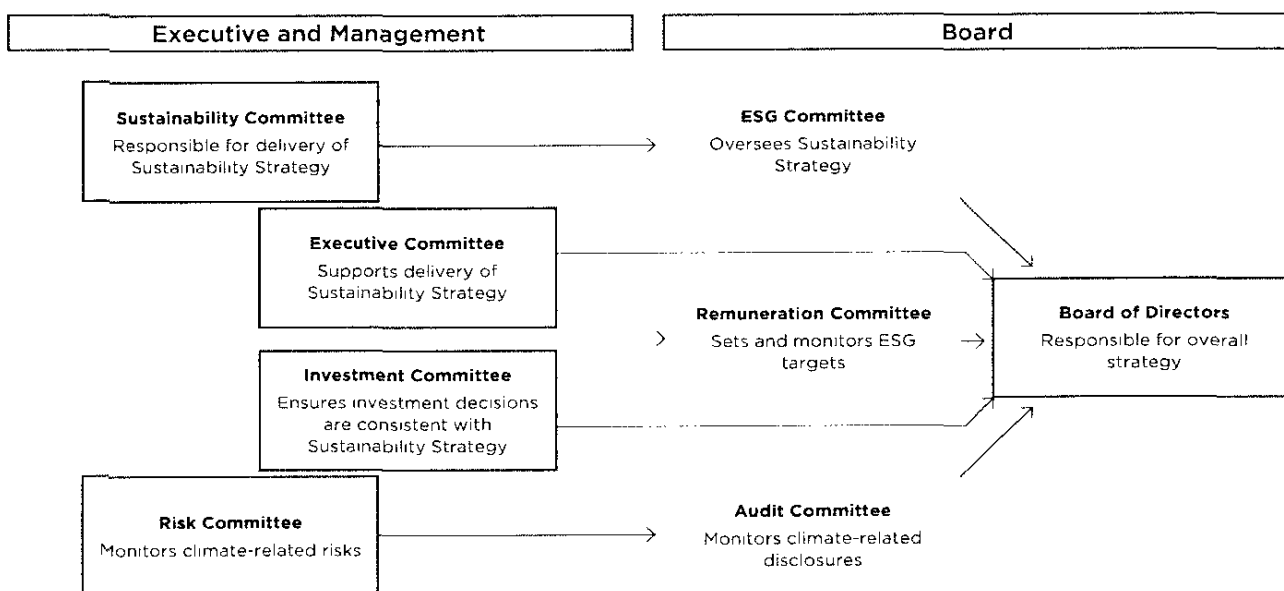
Executive and Management

Board

Sustainability Committee
Responsible for delivery of Sustainability Strategy

ESG Committee
Oversees Sustainability Strategy

Executive Committee
Supports delivery of Sustainability Strategy

Remuneration Committee
Sets and monitors ESG targets

Board of Directors
Responsible for overall strategy

Investment Committee
Ensures investment decisions are consistent with Sustainability Strategy

Risk Committee
Monitors climate-related risks

Audit Committee
Monitors climate-related disclosures